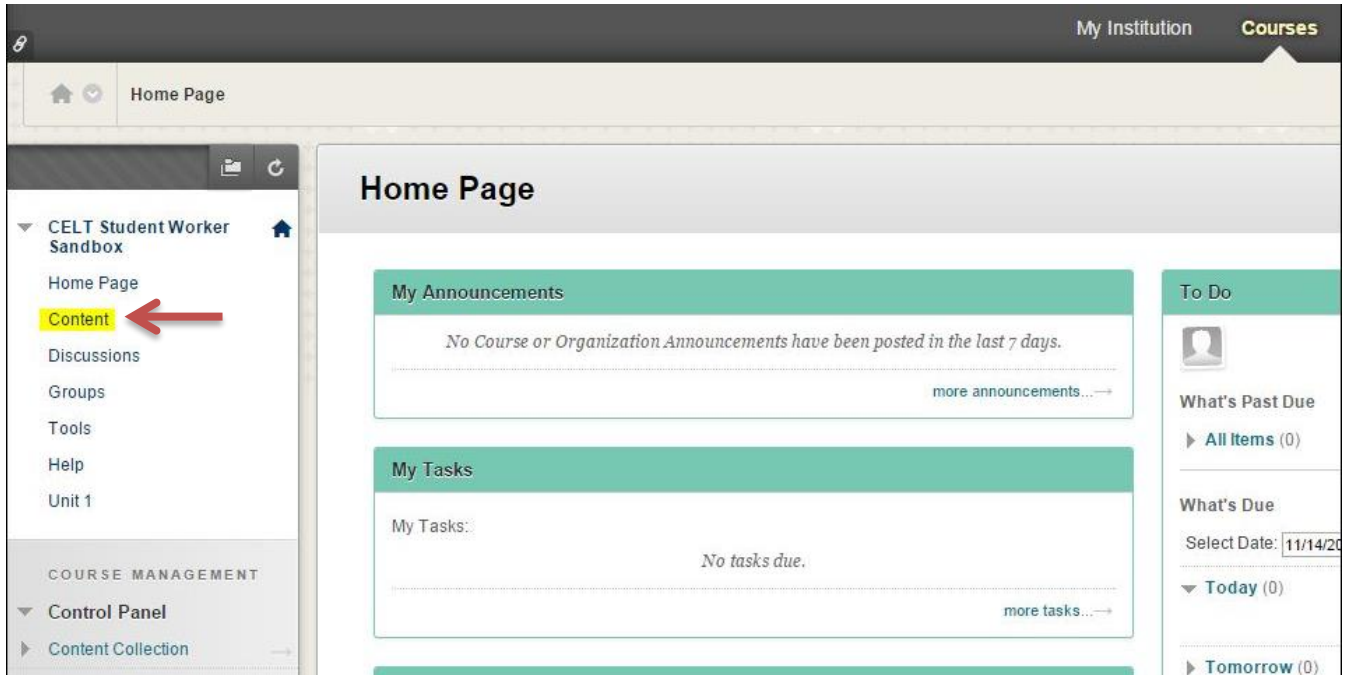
My Institution Courses

Home Page

CELT Student Worker Sandbox
Home Page
Content
Discussions
Groups
Tools
Help
Unit 1

COURSE MANAGEMENT
Control Panel
Content Collection

Home Page

My Announcements

No Course or Organization Announcements have been posted in the last 7 days.

more announcements...

My Tasks

My Tasks:

No tasks due.

more tasks...

To Do

What's Past Due

All Items (0)

What's Due

Select Date: 11/14/2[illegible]

Today (0)

Tomorrow (0)